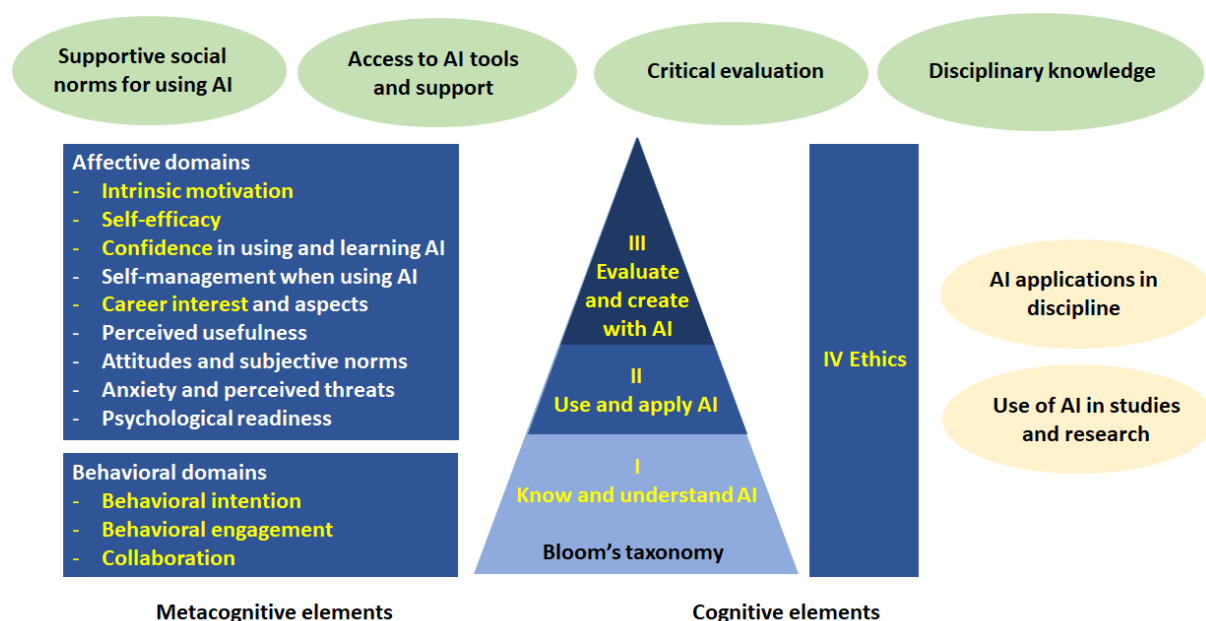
Supportive social norms for using AI

Access to AI tools and support

Critical evaluation

Disciplinary knowledge

Affective domains
- Intrinsic motivation
- Self-efficacy
- Confidence in using and learning AI
- Self-management when using AI
- Career interest and aspects
- Perceived usefulness
- Attitudes and subjective norms
- Anxiety and perceived threats
- Psychological readiness

Behavioral domains
- Behavioral intention
- Behavioral engagement
- Collaboration

III
Evaluate and create with AI

II
Use and apply AI

I
Know and understand AI

Bloom's taxonomy

IV Ethics

AI applications in discipline

Use of AI in studies and research

Metacognitive elements

Cognitive elements